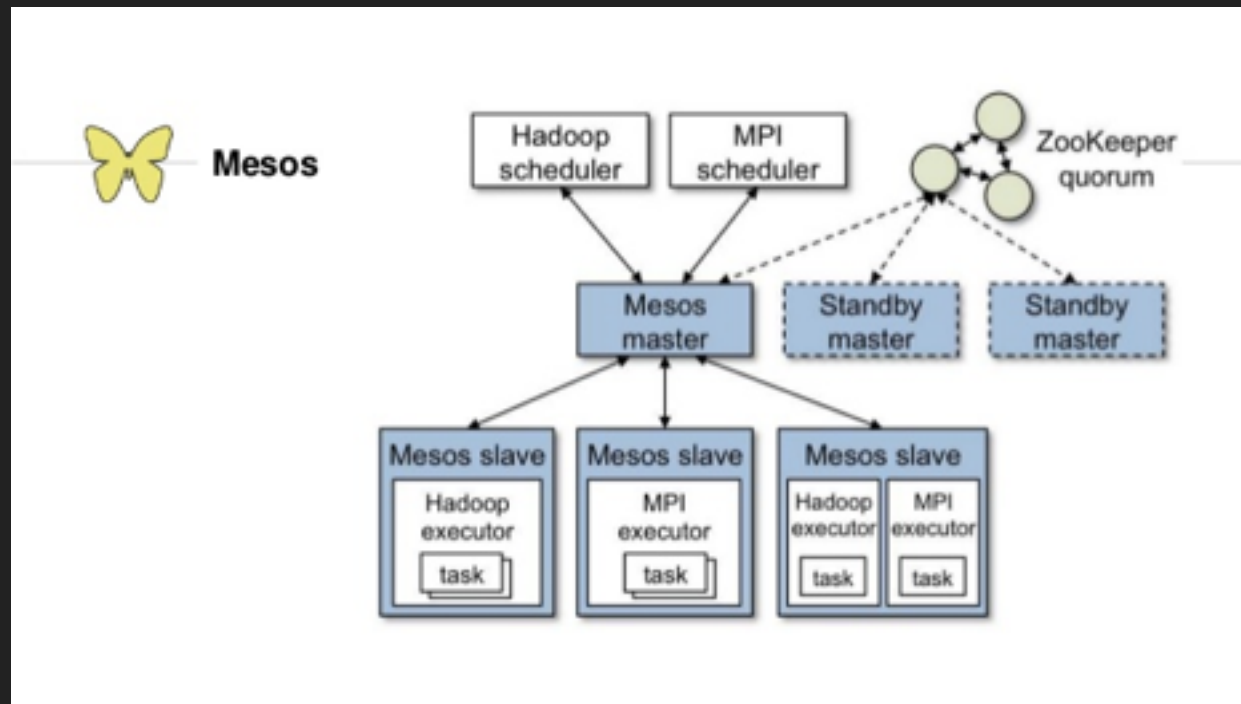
Mesos

Hadoop scheduler

MPI scheduler

ZooKeeper quorum

Mesos master

Standby master

Standby master

Mesos slave
Hadoop executor
task

Mesos slave
MPI executor
task

Mesos slave
Hadoop executor
task
MPI executor
task